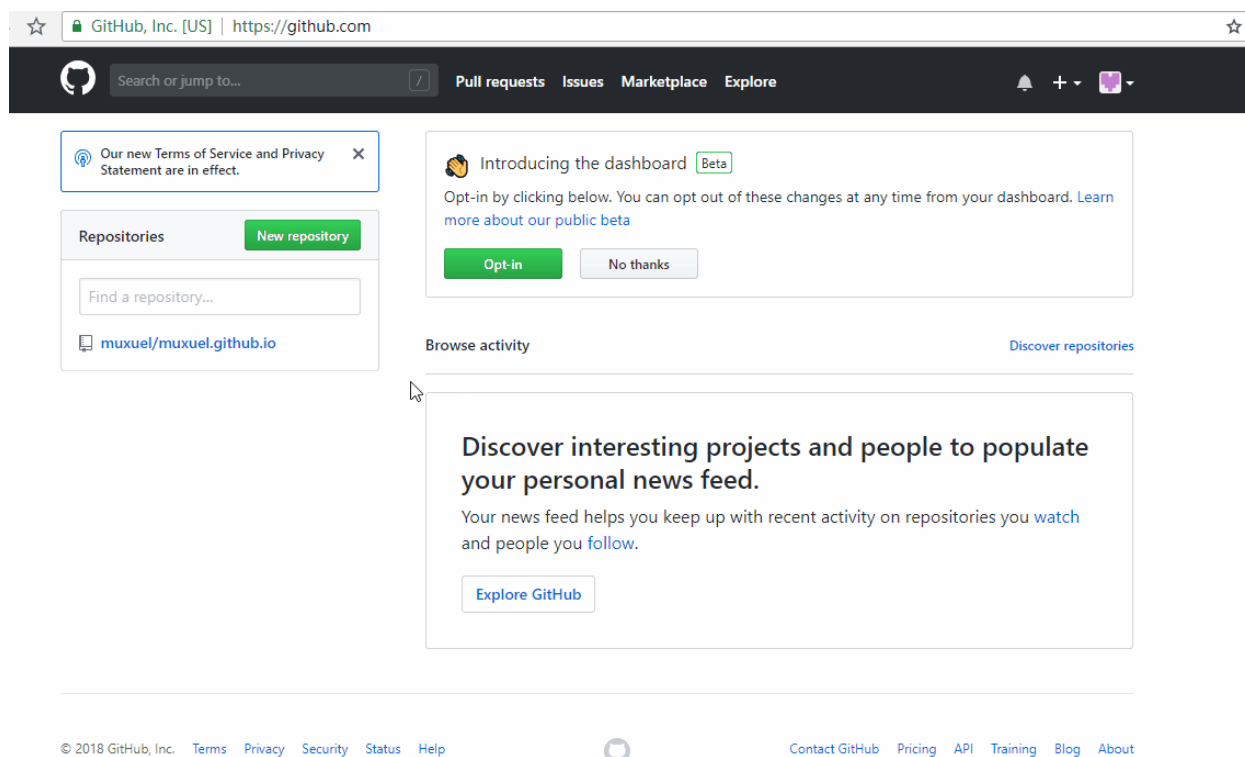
GitHub, Inc. [US] | https://github.com

Search or jump to... /
Pull requests Issues Marketplace Explore

Our new Terms of Service and Privacy Statement are in effect.

Repositories
New repository
Find a repository...
muxuel/muxuel.github.io

Introducing the dashboard Beta
Opt-in by clicking below. You can opt out of these changes at any time from your dashboard. Learn more about our public beta
Opt-in
No thanks

Browse activity
Discover repositories

Discover interesting projects and people to populate your personal news feed.
Your news feed helps you keep up with recent activity on repositories you watch and people you follow.
Explore GitHub

© 2018 GitHub, Inc. Terms Privacy Security Status Help
Contact GitHub Pricing API Training Blog About